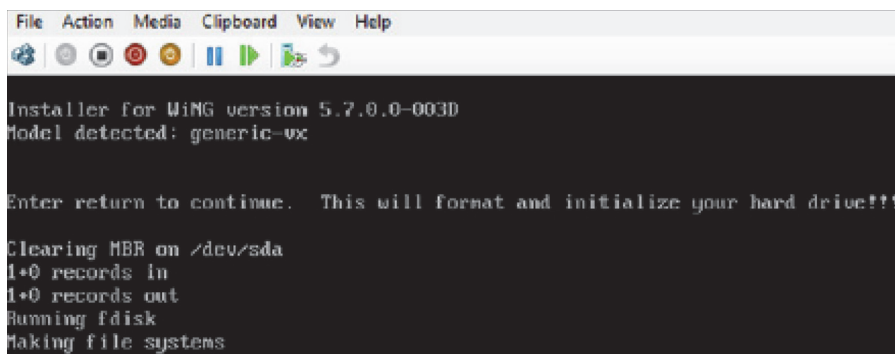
File Action Media Clipboard View Help

Installer for WiNG version 5.7.0.0-003D
Model detected: generic-vx

Enter return to continue. This will format and initialize your hard drive!!!

Clearing MBR on /dev/sda
1+0 records in
1+0 records out
Running fdisk
Making file systems